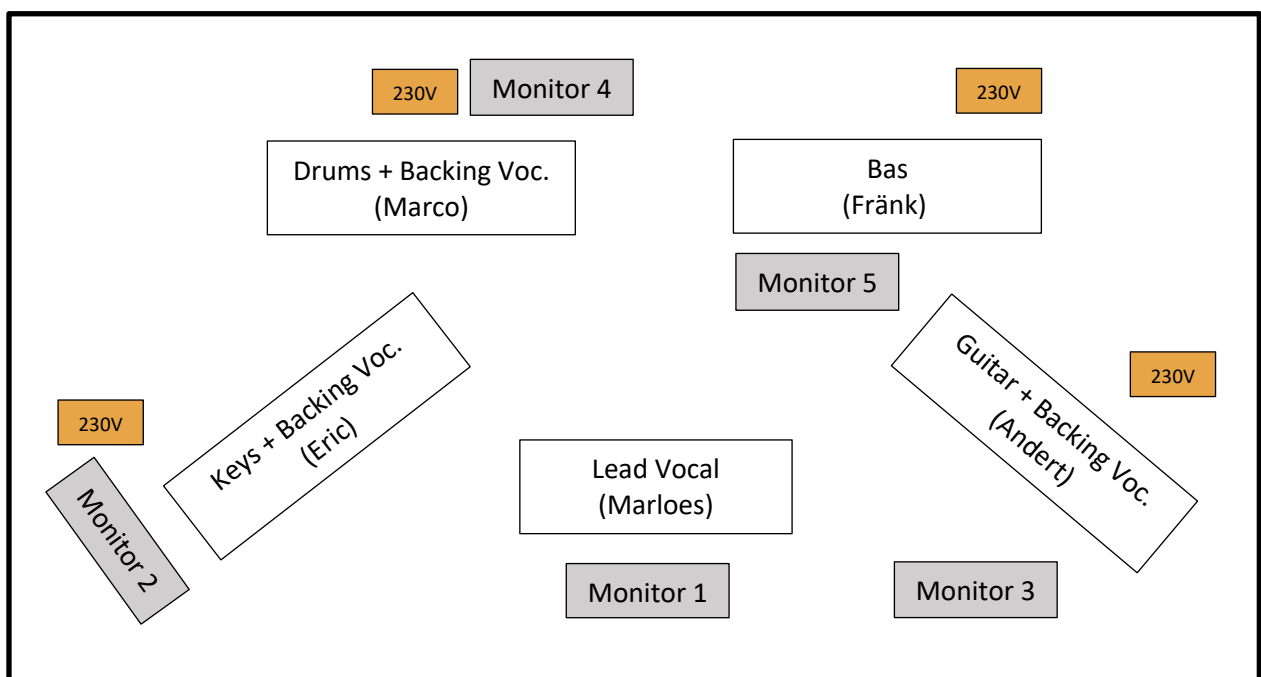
230V

Monitor 4

230V

Drums + Backing Voc.
(Marco)

Bas
(Fränk)

Monitor 5

Keys + Backing Voc.
(Eric)

Guitar + Backing Voc.
(Andert)

230V

230V

Monitor 2

Lead Vocal
(Marloes)

Monitor 1

Monitor 3